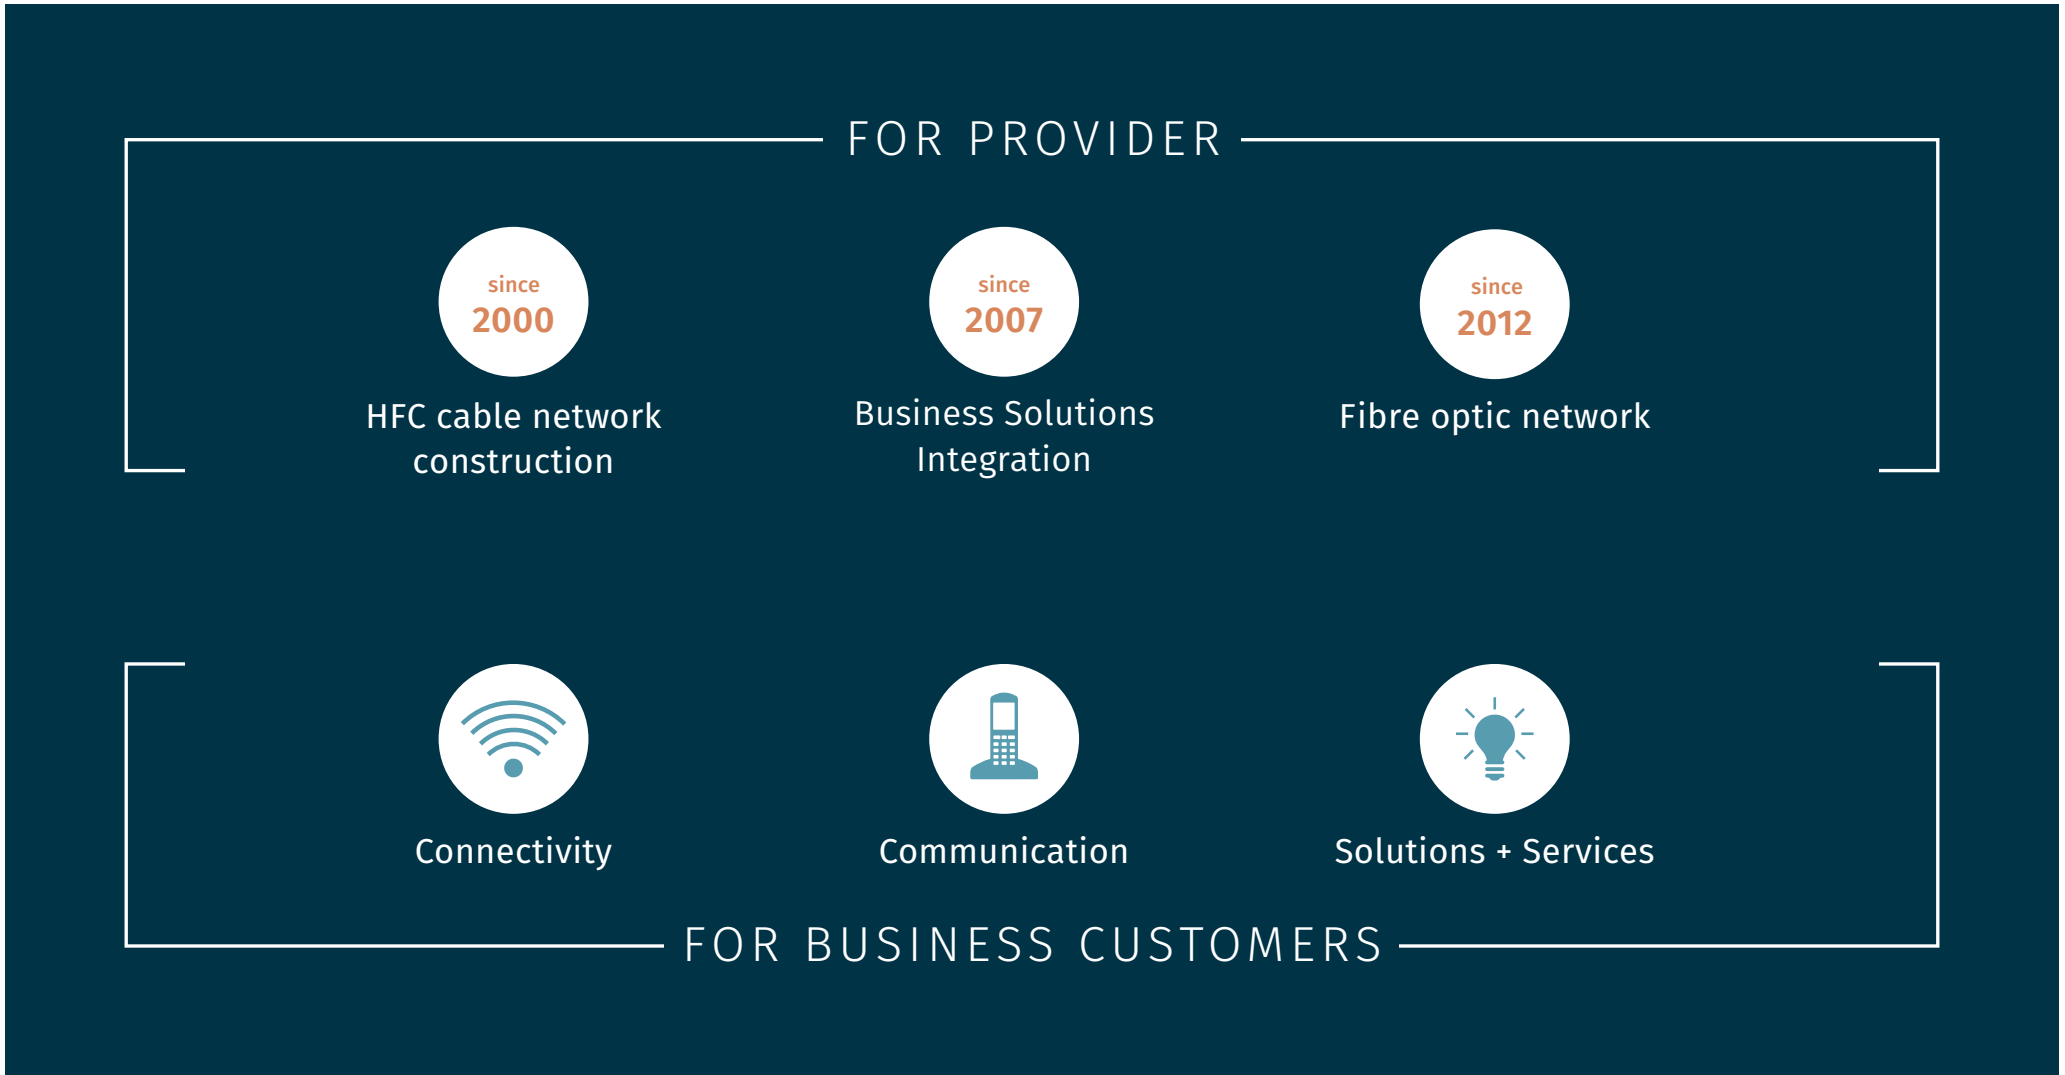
FOR PROVIDER

since
2000
HFC cable network construction

since
2007
Business Solutions Integration

since
2012
Fibre optic network

Connectivity

Communication

Solutions + Services

FOR BUSINESS CUSTOMERS